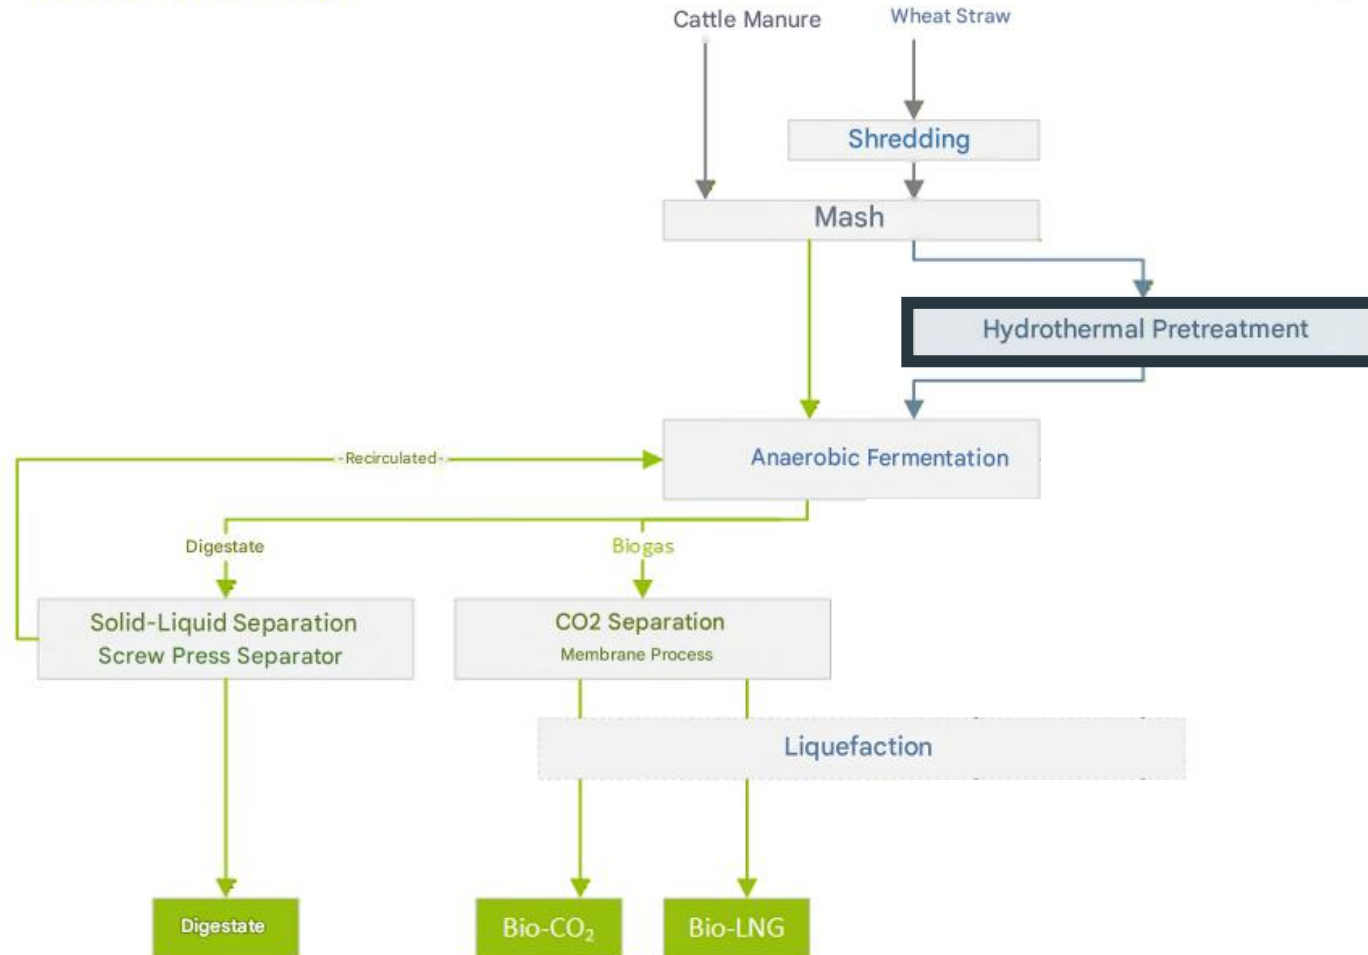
Cattle Manure

Wheat Straw

Shredding

Mash

Hydrothermal Pretreatment

Recirculated

Anaerobic Fermentation

Digestate

Biogas

Solid-Liquid Separation
Screw Press Separator

CO2 Separation
Membrane Process

Liquefaction

Digestate

Bio-$CO_2$

Bio-LNG